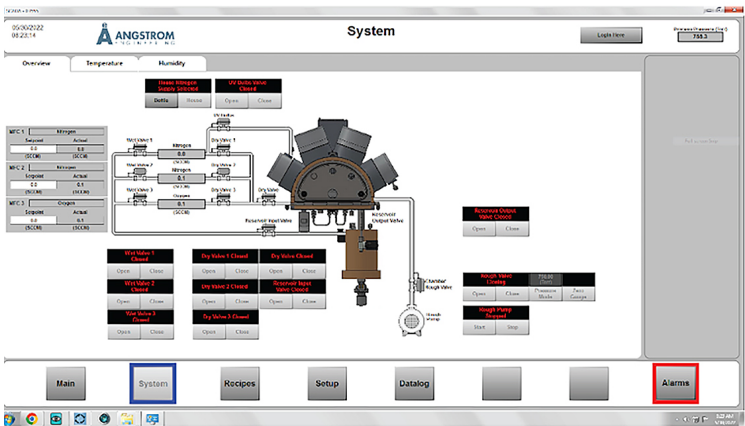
05/30/2022
08:23:14

ANGSTROM
ENGINEERING

System

Login Here

758.3

Overview
Temperature
Humidity

House Nitrogen Supply Selected
Bottle
House

UV Bulbs Valve Closed
Open
Close

MFC 1: Nitrogen
Setpoint
Actual
0.0
0.0
(SCCM)
(SCCM)

MFC 2: Nitrogen
Setpoint
Actual
0.0
0.1
(SCCM)
(SCCM)

MFC 3: Oxygen
Setpoint
Actual
0.0
0.1
(SCCM)
(SCCM)

UV Bulbs

Wet Valve 1
Nitrogen
0.0
(SCCM)
Dry Valve 1

Wet Valve 2
Nitrogen
0.1
(SCCM)
Dry Valve 2

Wet Valve 3
Oxygen
0.1
(SCCM)
Dry Valve 3

Dry Valve

Reservoir Input Valve

Reservoir Output Valve

Reservoir Output Valve Closed
Open
Close

Wet Valve 1 Closed
Open
Close

Dry Valve 1 Closed
Open
Close

Dry Valve Closed
Open
Close

Wet Valve 2 Closed
Open
Close

Dry Valve 2 Closed
Open
Close

Reservoir Input Valve Closed
Open
Close

Wet Valve 3 Closed
Open
Close

Dry Valve 3 Closed
Open
Close

Chamber Rough Valve

Rough Pump

Rough Valve Closing
Open
Close
750.00
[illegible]
Pressure Mode
Zero Gauge

Rough Pump Stopped
Start
Stop

Main
System
Recipes
Setup
Datalog
Alarms